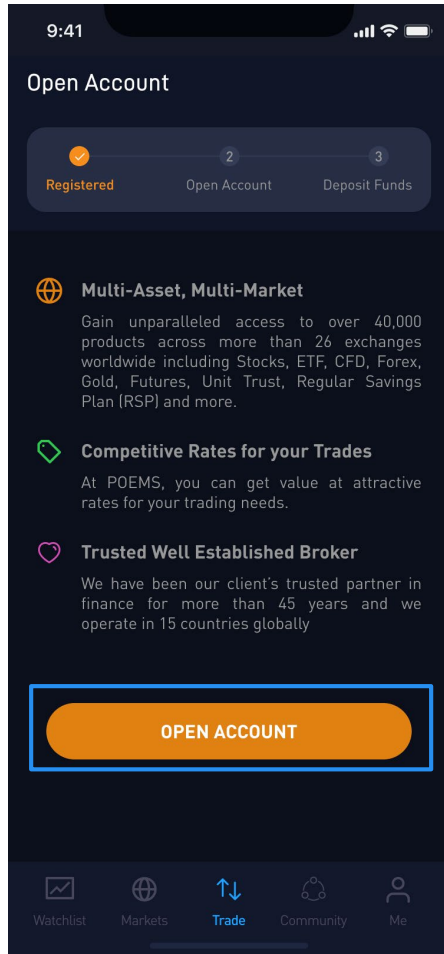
9:41

Open Account

Registered
2
Open Account
3
Deposit Funds

Multi-Asset, Multi-Market
Gain unparalleled access to over 40,000 products across more than 26 exchanges worldwide including Stocks, ETF, CFD, Forex, Gold, Futures, Unit Trust, Regular Savings Plan (RSP) and more.

Competitive Rates for your Trades
At POEMS, you can get value at attractive rates for your trading needs.

Trusted Well Established Broker
We have been our client's trusted partner in finance for more than 45 years and we operate in 15 countries globally

OPEN ACCOUNT

Watchlist
Markets
Trade
Community
Me